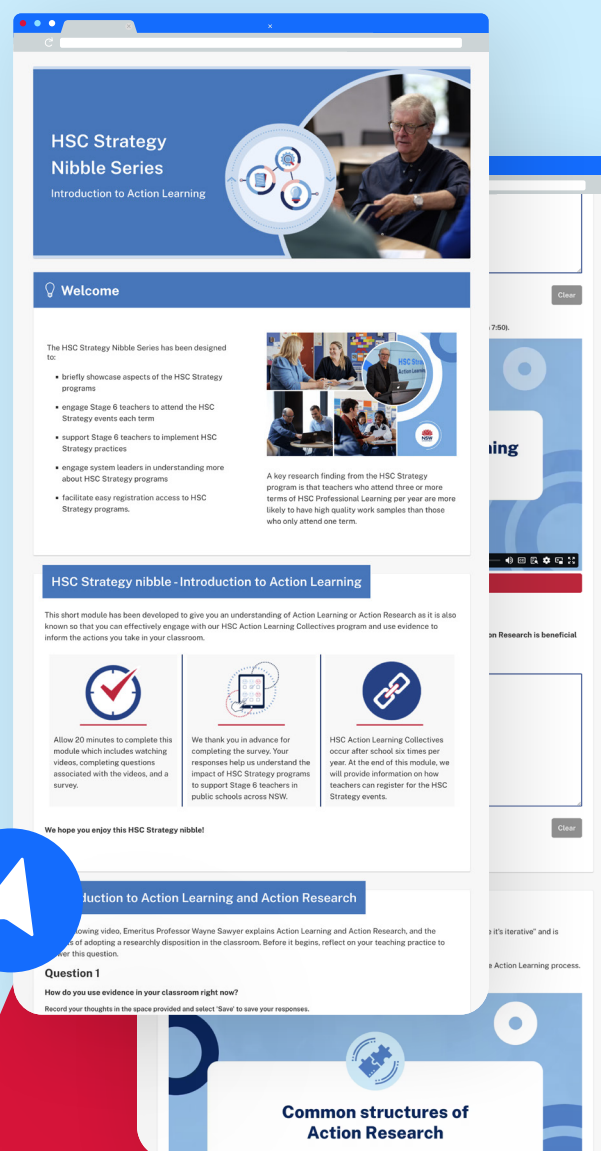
HSC Strategy Nibble Series

Introduction to Action Learning

Welcome

The HSC Strategy Nibble Series has been designed to:

- briefly showcase aspects of the HSC Strategy programs
- engage Stage 6 teachers to attend the HSC Strategy events each term
- support Stage 6 teachers to implement HSC Strategy practices
- engage system leaders in understanding more about HSC Strategy programs
- facilitate easy registration access to HSC Strategy programs.

HSC Strategy Action Learning

NSW

A key research finding from the HSC Strategy program is that teachers who attend three or more terms of HSC Professional Learning per year are more likely to have high quality work samples than those who only attend one term.

HSC Strategy nibble - Introduction to Action Learning

This short module has been developed to give you an understanding of Action Learning or Action Research as it is also known so that you can effectively engage with our HSC Action Learning Collectives program and use evidence to inform the actions you take in your classroom.

Allow 20 minutes to complete this module which includes watching videos, completing questions associated with the videos, and a survey.

We thank you in advance for completing the survey. Your responses help us understand the impact of HSC Strategy programs to support Stage 6 teachers in public schools across NSW.

HSC Action Learning Collectives occur after school six times per year. At the end of this module, we will provide information on how teachers can register for the HSC Strategy events.

We hope you enjoy this HSC Strategy nibble!

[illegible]oduction to Action Learning and Action Research

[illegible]llowing video, Emeritus Professor Wayne Sawyer explains Action Learning and Action Research, and the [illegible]s of adopting a researchly disposition in the classroom. Before it begins, reflect on your teaching practice to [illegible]wer this question.

Question 1

How do you use evidence in your classroom right now?

Record your thoughts in the space provided and select 'Save' to save your responses.

Clear

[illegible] 7:50).

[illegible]ing

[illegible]n Research is beneficial

Clear

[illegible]e it's iterative" and is

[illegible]e Action Learning process.

Common structures of Action Research